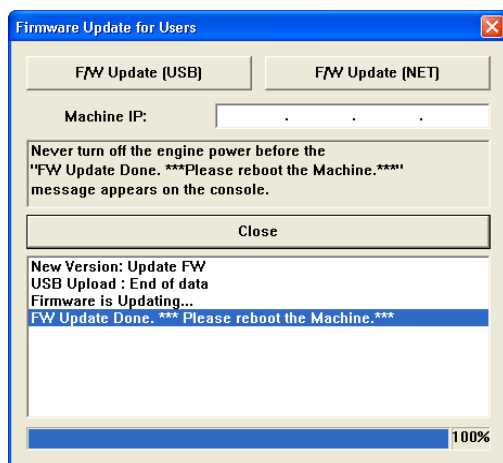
Firmware Update for Users

F/W Update (USB)

F/W Update (NET)

Machine IP: . . .

Never turn off the engine power before the "FW Update Done. ***Please reboot the Machine.***" message appears on the console.

Close

New Version: Update FW
USB Upload : End of data
Firmware is Updating...
FW Update Done. *** Please reboot the Machine.***

100%